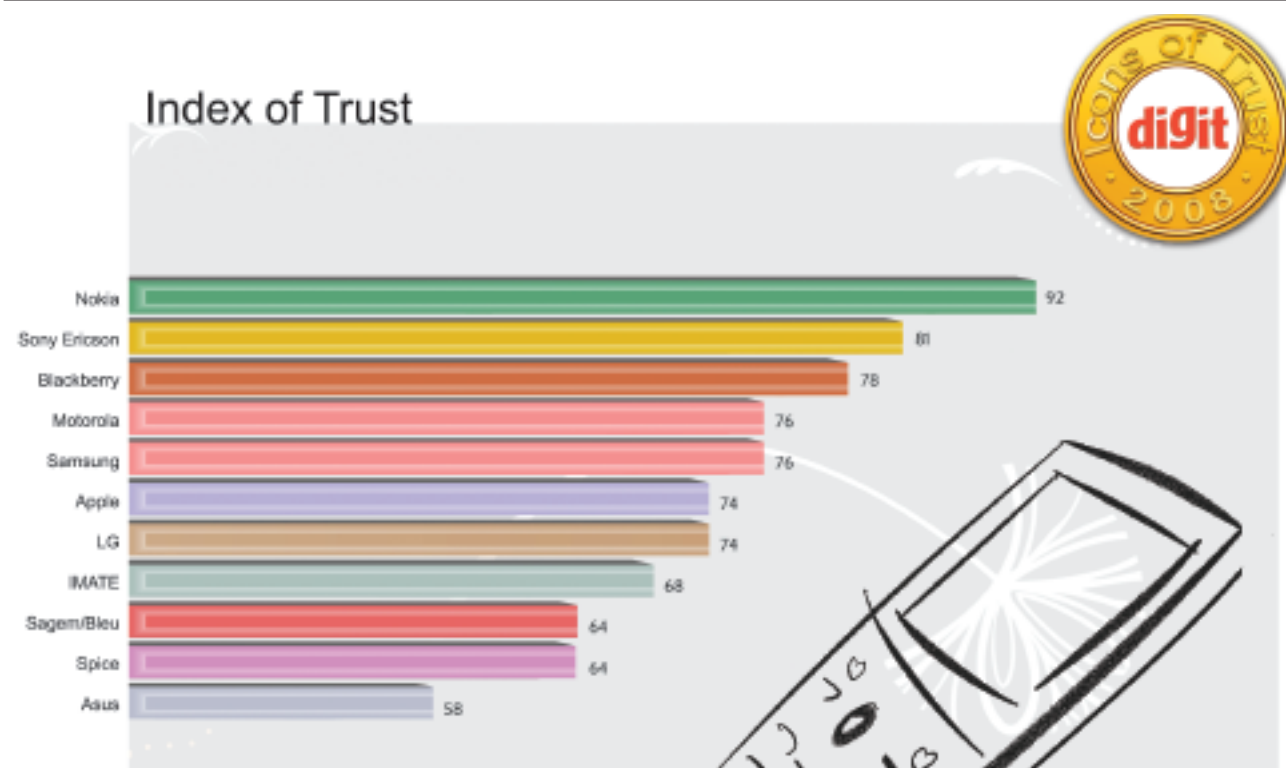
Index of Trust

Icons of Trust
digit
2008

| Brand | Score |
|---|---|
| Nokia | 92 |
| Sony Ericson | 81 |
| Blackberry | 78 |
| Motorola | 76 |
| Samsung | 76 |
| Apple | 74 |
| LG | 74 |
| IMATE | 68 |
| Sagem/Bleu | 64 |
| Spice | 64 |
| Asus | 58 |